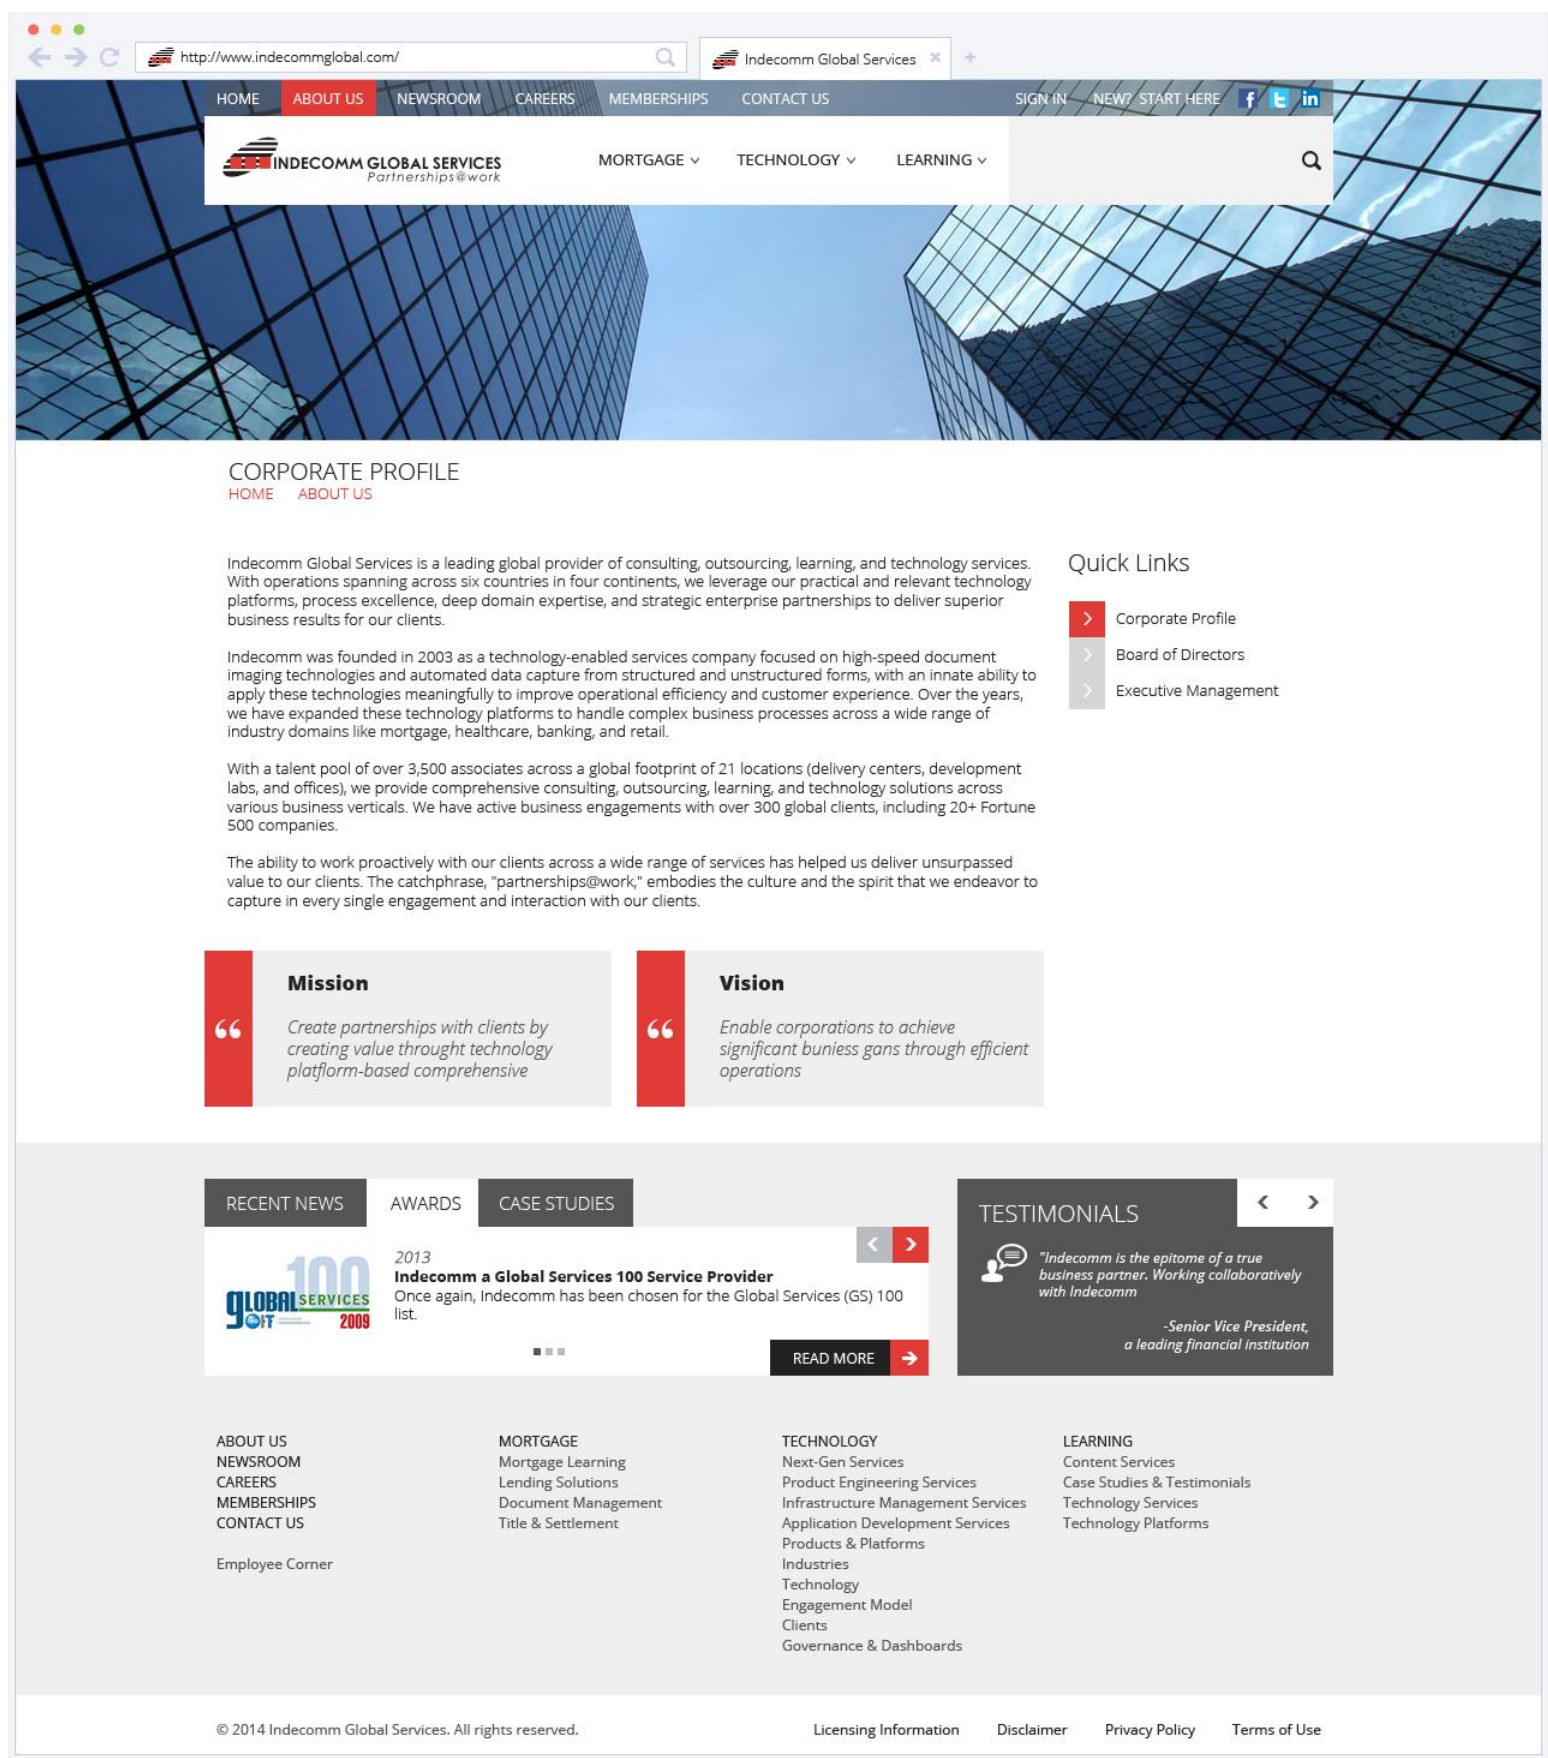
http://www.indecommglobal.com/

Indecomm Global Services

HOME ABOUT US NEWSROOM CAREERS MEMBERSHIPS CONTACT US

SIGN IN NEW? START HERE

INDECOMM GLOBAL SERVICES
Partnerships@work

MORTGAGE TECHNOLOGY LEARNING

CORPORATE PROFILE
HOME ABOUT US

Indecomm Global Services is a leading global provider of consulting, outsourcing, learning, and technology services. With operations spanning across six countries in four continents, we leverage our practical and relevant technology platforms, process excellence, deep domain expertise, and strategic enterprise partnerships to deliver superior business results for our clients.

Indecomm was founded in 2003 as a technology-enabled services company focused on high-speed document imaging technologies and automated data capture from structured and unstructured forms, with an innate ability to apply these technologies meaningfully to improve operational efficiency and customer experience. Over the years, we have expanded these technology platforms to handle complex business processes across a wide range of industry domains like mortgage, healthcare, banking, and retail.

With a talent pool of over 3,500 associates across a global footprint of 21 locations (delivery centers, development labs, and offices), we provide comprehensive consulting, outsourcing, learning, and technology solutions across various business verticals. We have active business engagements with over 300 global clients, including 20+ Fortune 500 companies.

The ability to work proactively with our clients across a wide range of services has helped us deliver unsurpassed value to our clients. The catchphrase, "partnerships@work," embodies the culture and the spirit that we endeavor to capture in every single engagement and interaction with our clients.

Quick Links
Corporate Profile
Board of Directors
Executive Management

Mission
Create partnerships with clients by creating value throught technology platform-based comprehensive

Vision
Enable corporations to achieve significant buniess gans through efficient operations

RECENT NEWS AWARDS CASE STUDIES

GLOBAL SERVICES 100 2009

2013
Indecomm a Global Services 100 Service Provider
Once again, Indecomm has been chosen for the Global Services (GS) 100 list.

READ MORE

TESTIMONIALS
"Indecomm is the epitome of a true business partner. Working collaboratively with Indecomm
-Senior Vice President, a leading financial institution

ABOUT US
NEWSROOM
CAREERS
MEMBERSHIPS
CONTACT US

Employee Corner

MORTGAGE
Mortgage Learning
Lending Solutions
Document Management
Title & Settlement

TECHNOLOGY
Next-Gen Services
Product Engineering Services
Infrastructure Management Services
Application Development Services
Products & Platforms
Industries
Technology
Engagement Model
Clients
Governance & Dashboards

LEARNING
Content Services
Case Studies & Testimonials
Technology Services
Technology Platforms

© 2014 Indecomm Global Services. All rights reserved.

Licensing Information Disclaimer Privacy Policy Terms of Use